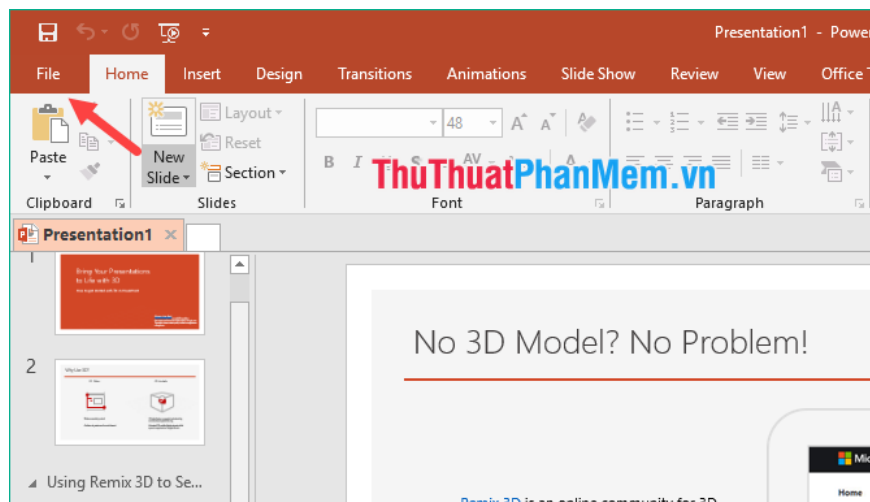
Presentation1 - Powe

File Home Insert Design Transitions Animations Slide Show Review View Office

Paste
Clipboard

New Slide
Layout
Reset
Section
Slides

48
Font

Paragraph

ThuThuatPhanMem.vn

Presentation1

1
Bring Your Presentations to Life with 3D

2
Why Use 3D

Using Remix 3D to Se...

No 3D Model? No Problem!

Remix 3D is an online community for 3D

Mic
Home